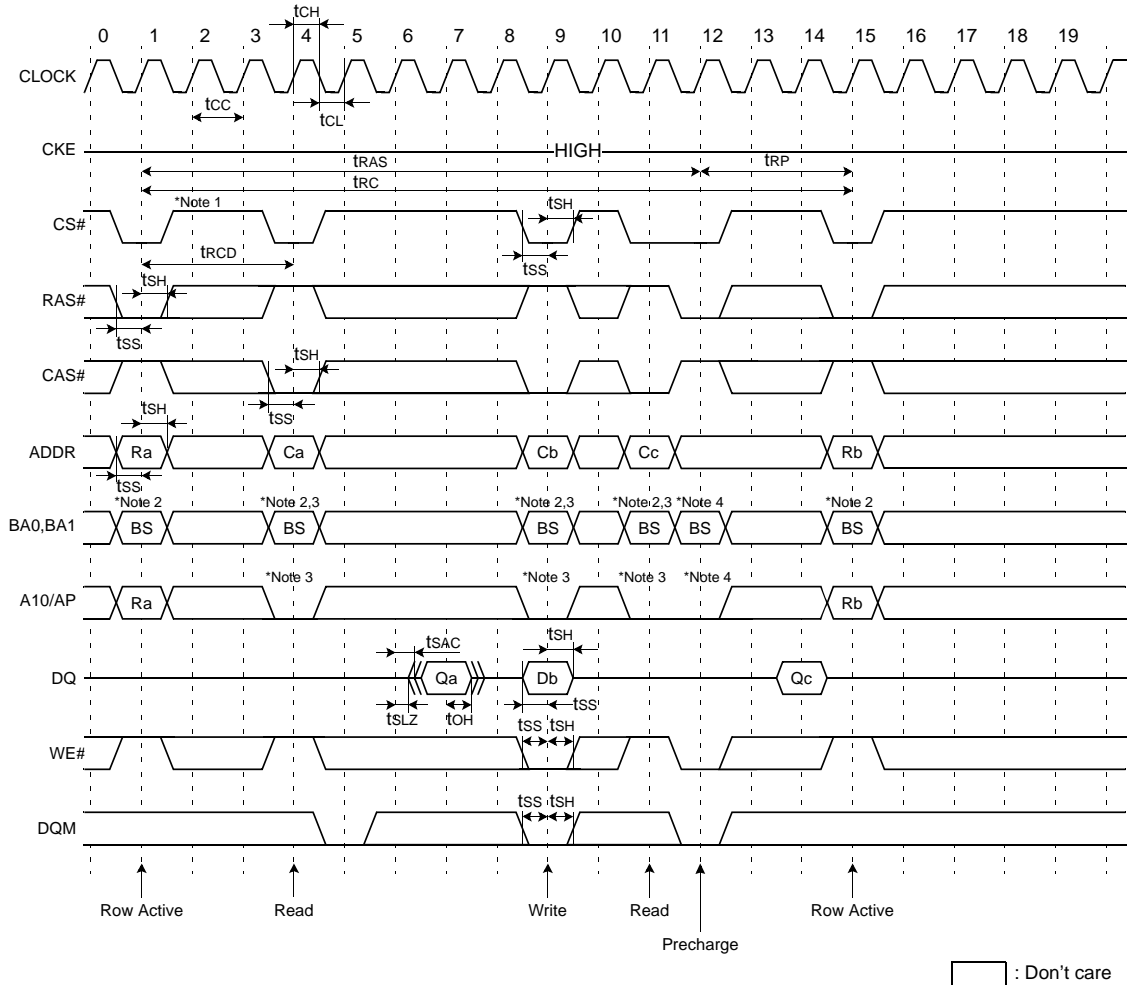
0 1 2 3 4 5 6 7 8 9 10 11 12 13 14 15 16 17 18 19

$t_{CH}$

CLOCK

$t_{CC}$

$t_{CL}$

CKE

HIGH

$t_{RAS}$

$t_{RP}$

$t_{RC}$

*Note 1

$t_{SH}$

CS#

$t_{RCD}$

$t_{SS}$

$t_{SH}$

RAS#

$t_{SS}$

$t_{SH}$

CAS#

$t_{SS}$

$t_{SH}$

ADDR

Ra

Ca

Cb

Cc

Rb

$t_{SS}$

*Note 2

*Note 2,3

*Note 2,3

*Note 2,3

*Note 4

*Note 2

BA0,BA1

BS

BS

BS

BS

BS

BS

*Note 3

*Note 3

*Note 3

*Note 4

A10/AP

Ra

Rb

$t_{SAC}$

$t_{SH}$

DQ

Qa

Db

Qc

$t_{SLZ}$

$t_{OH}$

$t_{SS}$

$t_{SS}$

$t_{SH}$

WE#

$t_{SS}$

$t_{SH}$

DQM

Row Active

Read

Write

Read

Precharge

Row Active

: Don't care